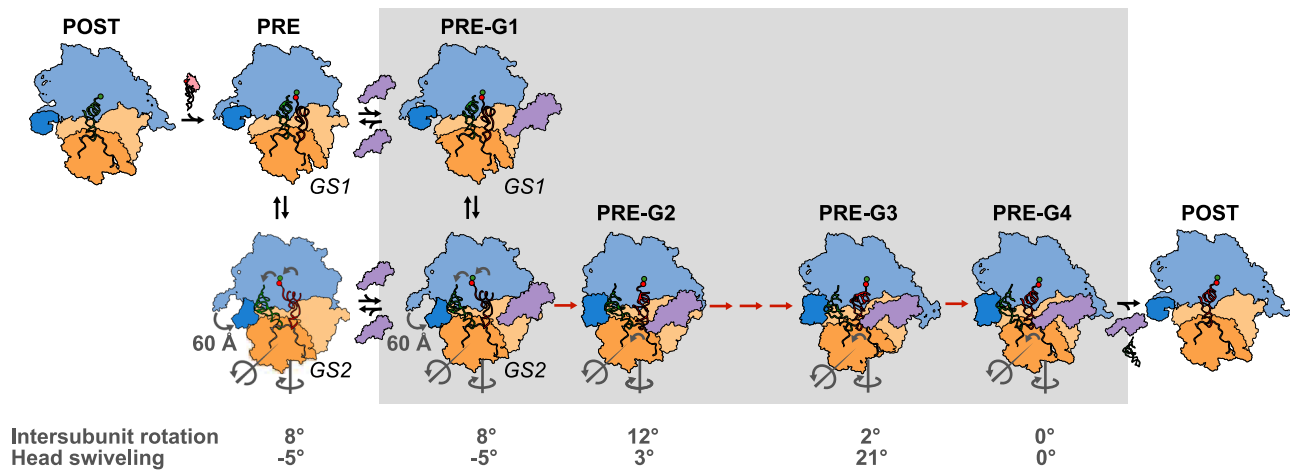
POST

PRE

PRE-G1

GS1

GS1

PRE-G2

PRE-G3

PRE-G4

POST

60 Å

GS2

60 Å

GS2

| Intersubunit rotation | 8° | 8° | 12° | 2° | 0° |
|---|---|---|---|---|---|
| Head swiveling | -5° | -5° | 3° | 21° | 0° |